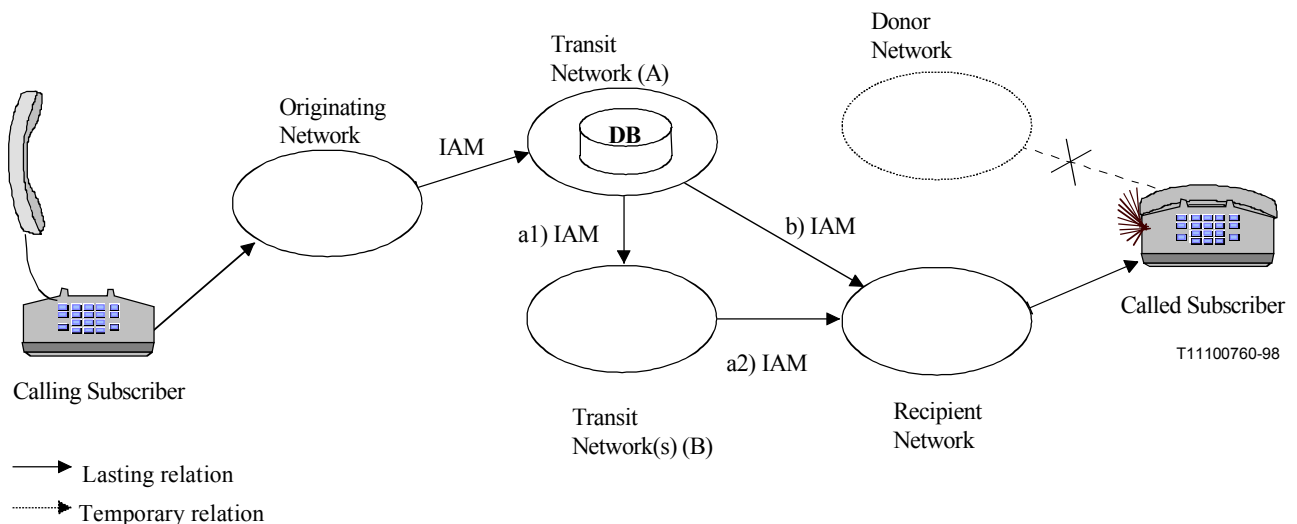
Donor Network

Transit Network (A)

DB

Originating Network

IAM

a1) IAM

b) IAM

a2) IAM

Called Subscriber

T11100760-98

Calling Subscriber

Transit Network(s) (B)

Recipient Network

Lasting relation

Temporary relation